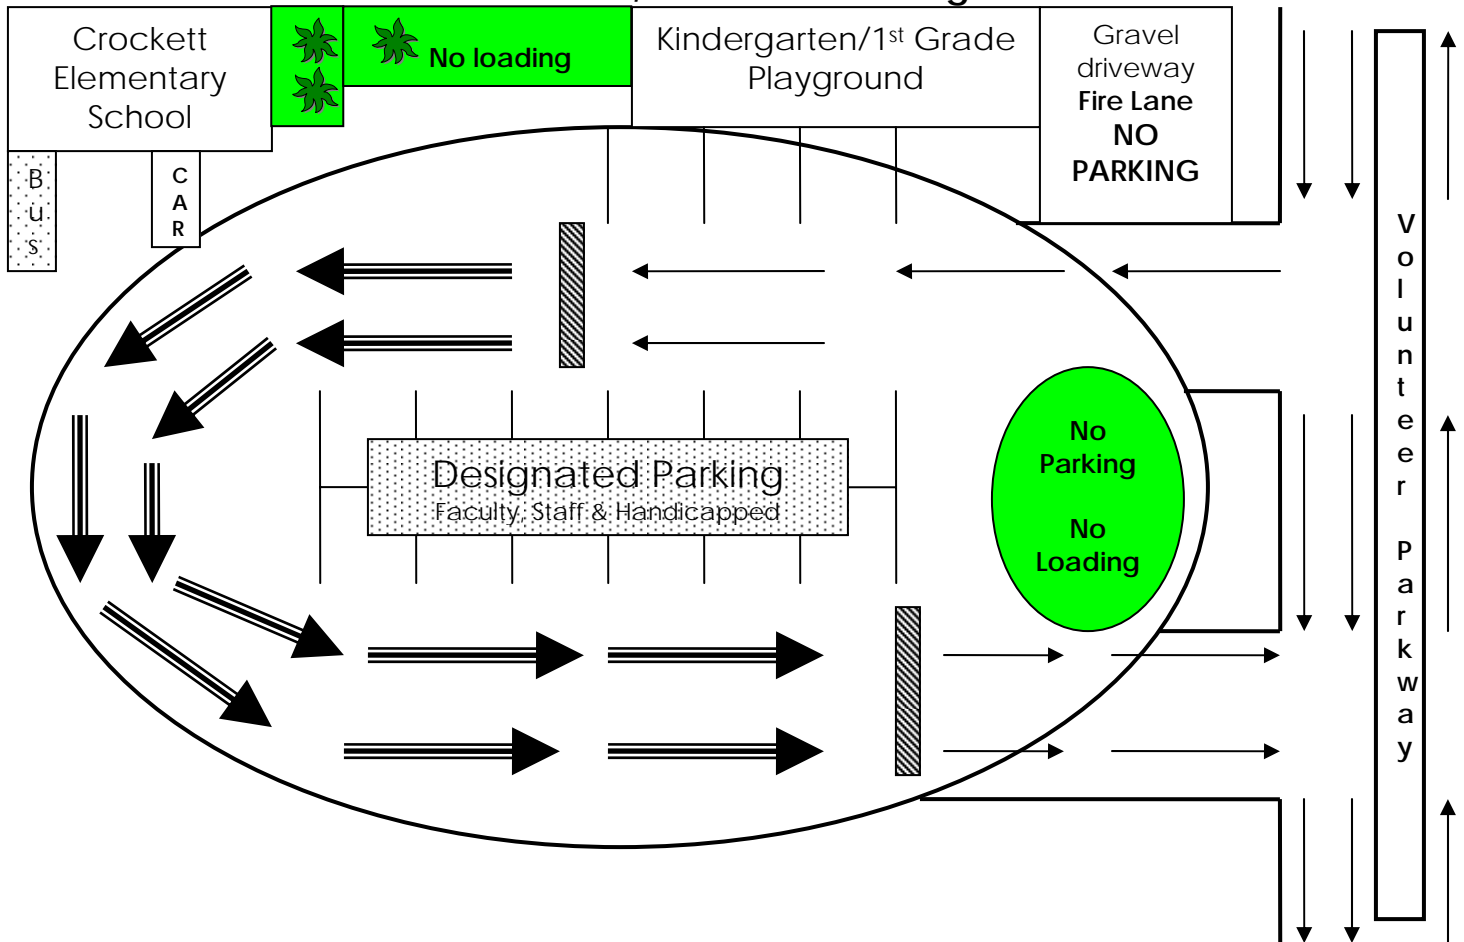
Crockett Elementary School

No loading

Kindergarten/1$^{st}$ Grade Playground

Gravel driveway
Fire Lane
NO
PARKING

B
U
S

C
A
R

Designated Parking
Faculty, Staff & Handicapped

No
Parking

No
Loading

Volunteer Parkway